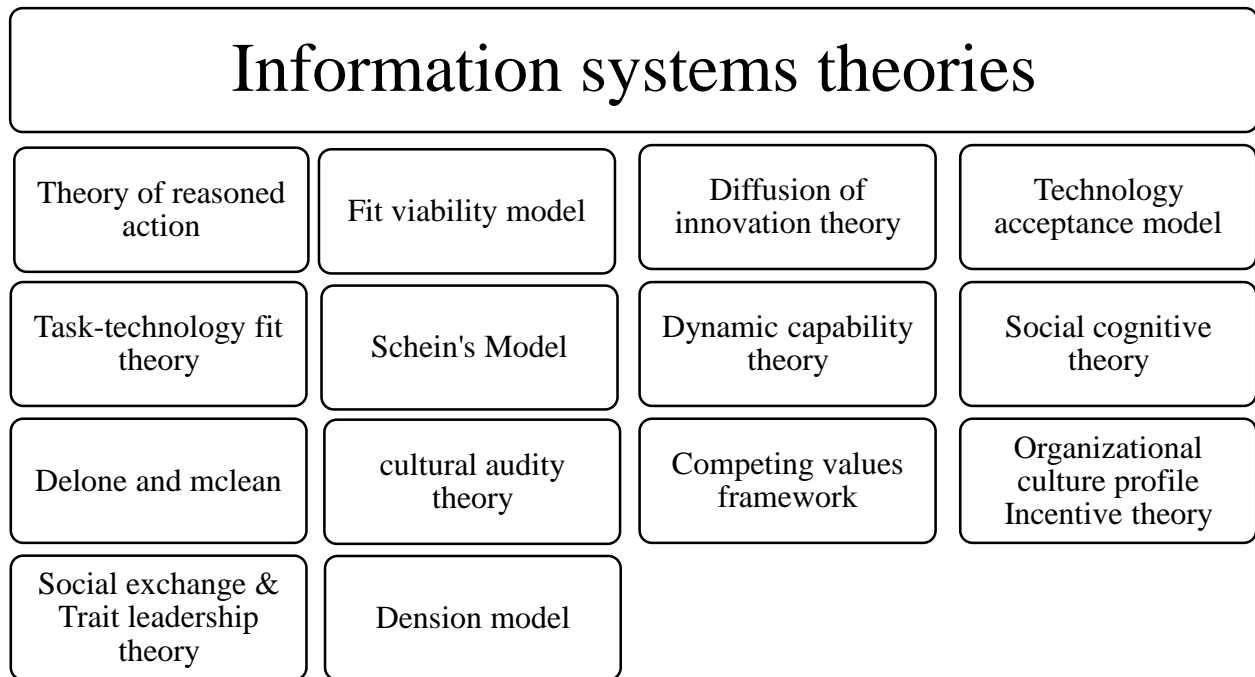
Information systems theories

Theory of reasoned action

Fit viability model

Diffusion of innovation theory

Technology acceptance model

Task-technology fit theory

Schein's Model

Dynamic capability theory

Social cognitive theory

Delone and mclean

cultural audity theory

Competing values framework

Organizational culture profile Incentive theory

Social exchange & Trait leadership theory

Dension model